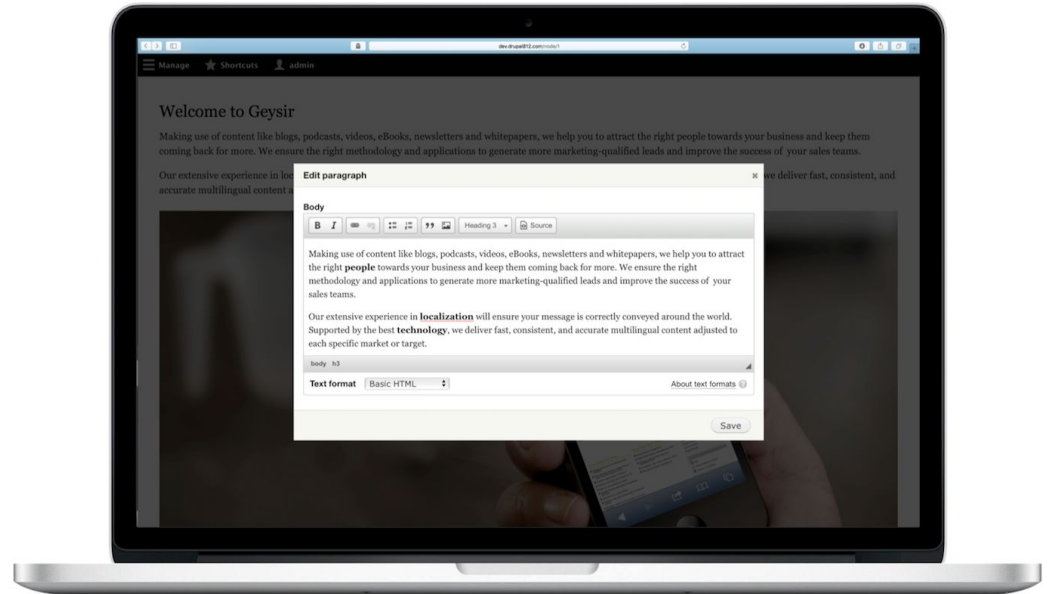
dev.drupal812.com/node/1

Manage Shortcuts admin

Welcome to Geysir

Making use of content like blogs, podcasts, videos, eBooks, newsletters and whitepapers, we help you to attract the right people towards your business and keep them coming back for more. We ensure the right methodology and applications to generate more marketing-qualified leads and improve the success of your sales teams.

Our extensive experience in lo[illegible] we deliver fast, consistent, and accurate multilingual content a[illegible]

Edit paragraph

Body

B I Heading 3 Source

Making use of content like blogs, podcasts, videos, eBooks, newsletters and whitepapers, we help you to attract the right **people** towards your business and keep them coming back for more. We ensure the right methodology and applications to generate more marketing-qualified leads and improve the success of your sales teams.

Our extensive experience in **localization** will ensure your message is correctly conveyed around the world. Supported by the best **technology**, we deliver fast, consistent, and accurate multilingual content adjusted to each specific market or target.

body h3

Text format Basic HTML

About text formats

Save